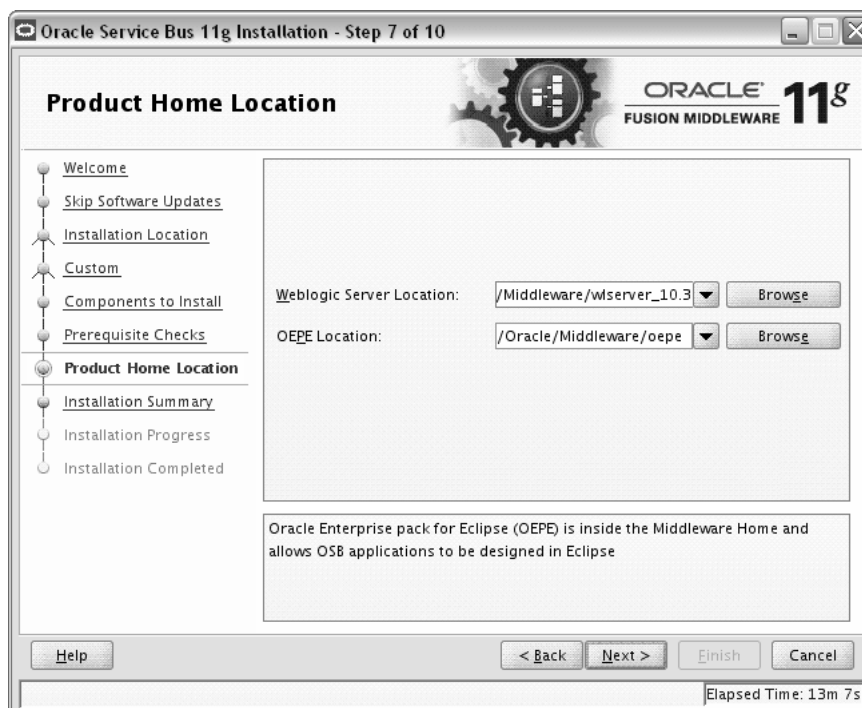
Oracle Service Bus 11g Installation - Step 7 of 10

Product Home Location

ORACLE FUSION MIDDLEWARE 11g

Welcome
Skip Software Updates
Installation Location
Custom
Components to Install
Prerequisite Checks
Product Home Location
Installation Summary
Installation Progress
Installation Completed

Weblogic Server Location: /Middleware/wlserver_10.3 Browse

OEPE Location: /Oracle/Middleware/oepe Browse

Oracle Enterprise pack for Eclipse (OEPE) is inside the Middleware Home and allows OSB applications to be designed in Eclipse

Help

< Back Next > Finish Cancel

Elapsed Time: 13m 7s